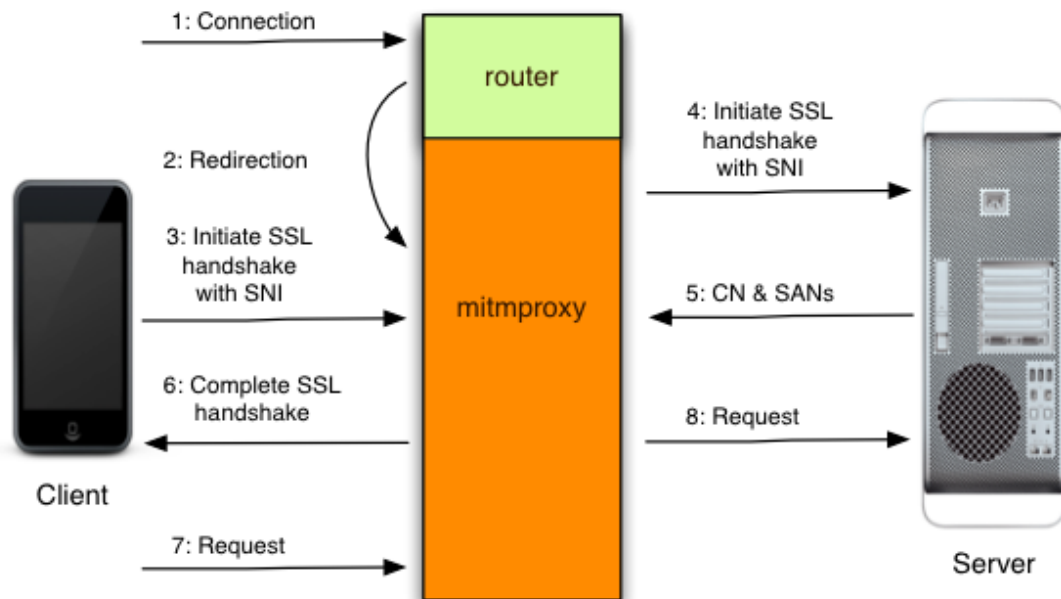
1: Connection

router

2: Redirection

3: Initiate SSL handshake with SNI

mitmproxy

6: Complete SSL handshake

Client

7: Request

4: Initiate SSL handshake with SNI

5: CN & SANs

8: Request

Server